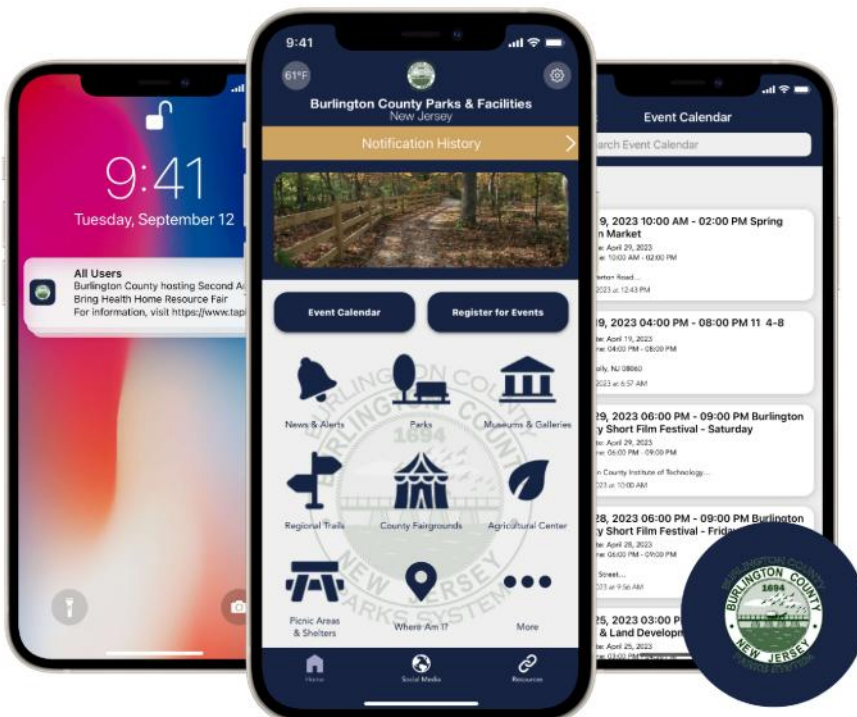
9:41

Tuesday, September 12

All Users
Burlington County hosting Second A
Bring Health Home Resource Fair
For information, visit https://www.tap

9:41

61°F

Burlington County Parks & Facilities
New Jersey

Notification History

Event Calendar

Register for Events

News & Alerts

Parks

Museums & Galleries

Regional Trails

County Fairgrounds

Agricultural Center

Picnic Areas & Shelters

Where Am I?

More

Home

Social Media

Resources

BURLINGTON COUNTY 1694 NEW JERSEY PARKS SYSTEM

Event Calendar

earch Event Calendar

9, 2023 10:00 AM - 02:00 PM Spring n Market
e: April 29, 2023
e: 10:00 AM - 02:00 PM
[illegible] Road...
023 at 12:43 PM

9, 2023 04:00 PM - 08:00 PM 11 4-8
e: April 19, 2023
e: 04:00 PM - 08:00 PM
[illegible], NJ 08060
023 at 6:57 AM

29, 2023 06:00 PM - 09:00 PM Burlington y Short Film Festival - Saturday
e: April 29, 2023
e: 06:00 PM - 09:00 PM
n County Institute of Technology...
23 at 10:00 AM

28, 2023 06:00 PM - 09:00 PM Burlington y Short Film Festival - Frida
e: April 28, 2023
e: 06:00 PM - 09:00 PM
Street...
23 at 9:56 AM

25, 2023 03:00 P
& Land Develop
e: April 25, 2023
e: 03:00 PM

BURLINGTON COUNTY 1694 NEW JERSEY PARKS SYSTEM